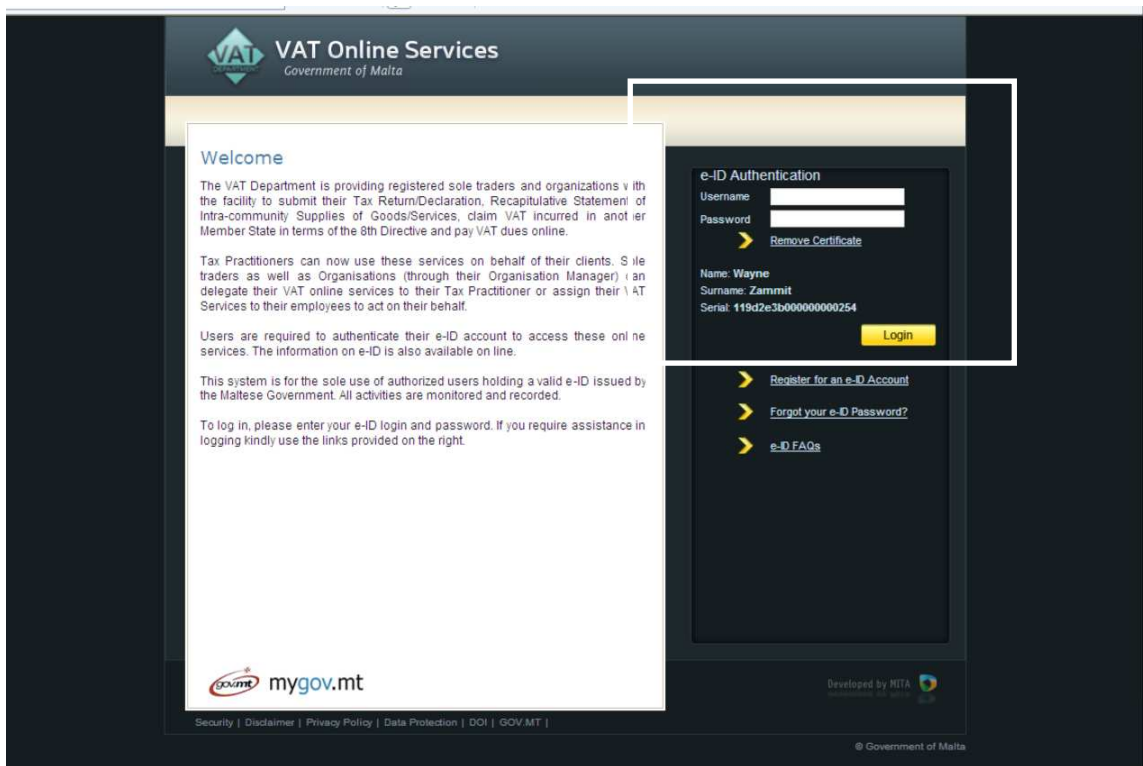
VAT DEPARTMENT

VAT Online Services
Government of Malta

Welcome

The VAT Department is providing registered sole traders and organizations with the facility to submit their Tax Return/Declaration, Recapitulative Statement of Intra-community Supplies of Goods/Services, claim VAT incurred in another Member State in terms of the 8th Directive and pay VAT dues online.

Tax Practitioners can now use these services on behalf of their clients. Sole traders as well as Organisations (through their Organisation Manager) can delegate their VAT online services to their Tax Practitioner or assign their VAT Services to their employees to act on their behalf.

Users are required to authenticate their e-ID account to access these online services. The information on e-ID is also available on line.

This system is for the sole use of authorized users holding a valid e-ID issued by the Maltese Government. All activities are monitored and recorded.

To log in, please enter your e-ID login and password. If you require assistance in logging kindly use the links provided on the right.

govmt mygov.mt

e-ID Authentication
Username
Password
Remove Certificate

Name: Wayne
Surname: Zammit
Serial: 119d2e3b000000000254

Login

Register for an e-ID Account
Forgot your e-ID Password?
e-ID FAQs

Developed by MITA

Security | Disclaimer | Privacy Policy | Data Protection | DOI | GOV.MT |

© Government of Malta